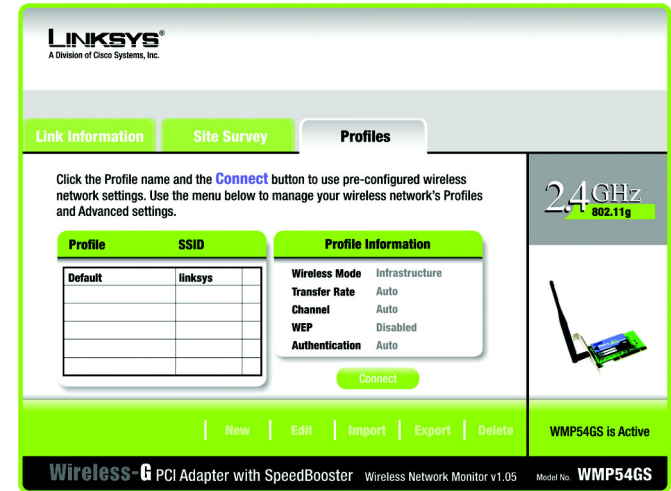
LINKSYS®
A Division of Cisco Systems, Inc.

Link Information | Site Survey | Profiles

Click the Profile name and the Connect button to use pre-configured wireless network settings. Use the menu below to manage your wireless network's Profiles and Advanced settings.

2.4GHz 802.11g

| Profile | SSID |
|---|---|
| Default | linksys |
| | |
| | |
| | |
| | |
| | |

Profile Information

| | |
|---|---|
| Wireless Mode | Infrastructure |
| Transfer Rate | Auto |
| Channel | Auto |
| WEP | Disabled |
| Authentication | Auto |

Connect

New | Edit | Import | Export | Delete

WMP54GS is Active

Wireless-G PCI Adapter with SpeedBooster Wireless Network Monitor v1.05 Model No. WMP54GS